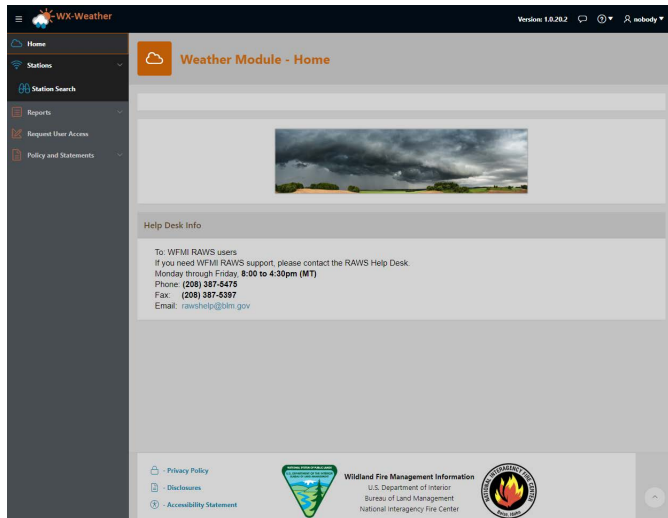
WX-Weather

Version: 1.0.20.2

nobody

Home

Stations

Station Search

Reports

Request User Access

Policy and Statements

Weather Module - Home

Help Desk Info

To: WFMI RAWS users
If you need WFMI RAWS support, please contact the RAWS Help Desk.
Monday through Friday, **8:00 to 4:30pm (MT)**
Phone: **(208) 387-5475**
Fax: **(208) 387-5397**
Email: rawshelp@blm.gov

- Privacy Policy
- Disclosures
- Accessibility Statement

Wildland Fire Management Information
U.S. Department of Interior
Bureau of Land Management
National Interagency Fire Center

NATIONAL INTERAGENCY FIRE CENTER
Boise, Idaho